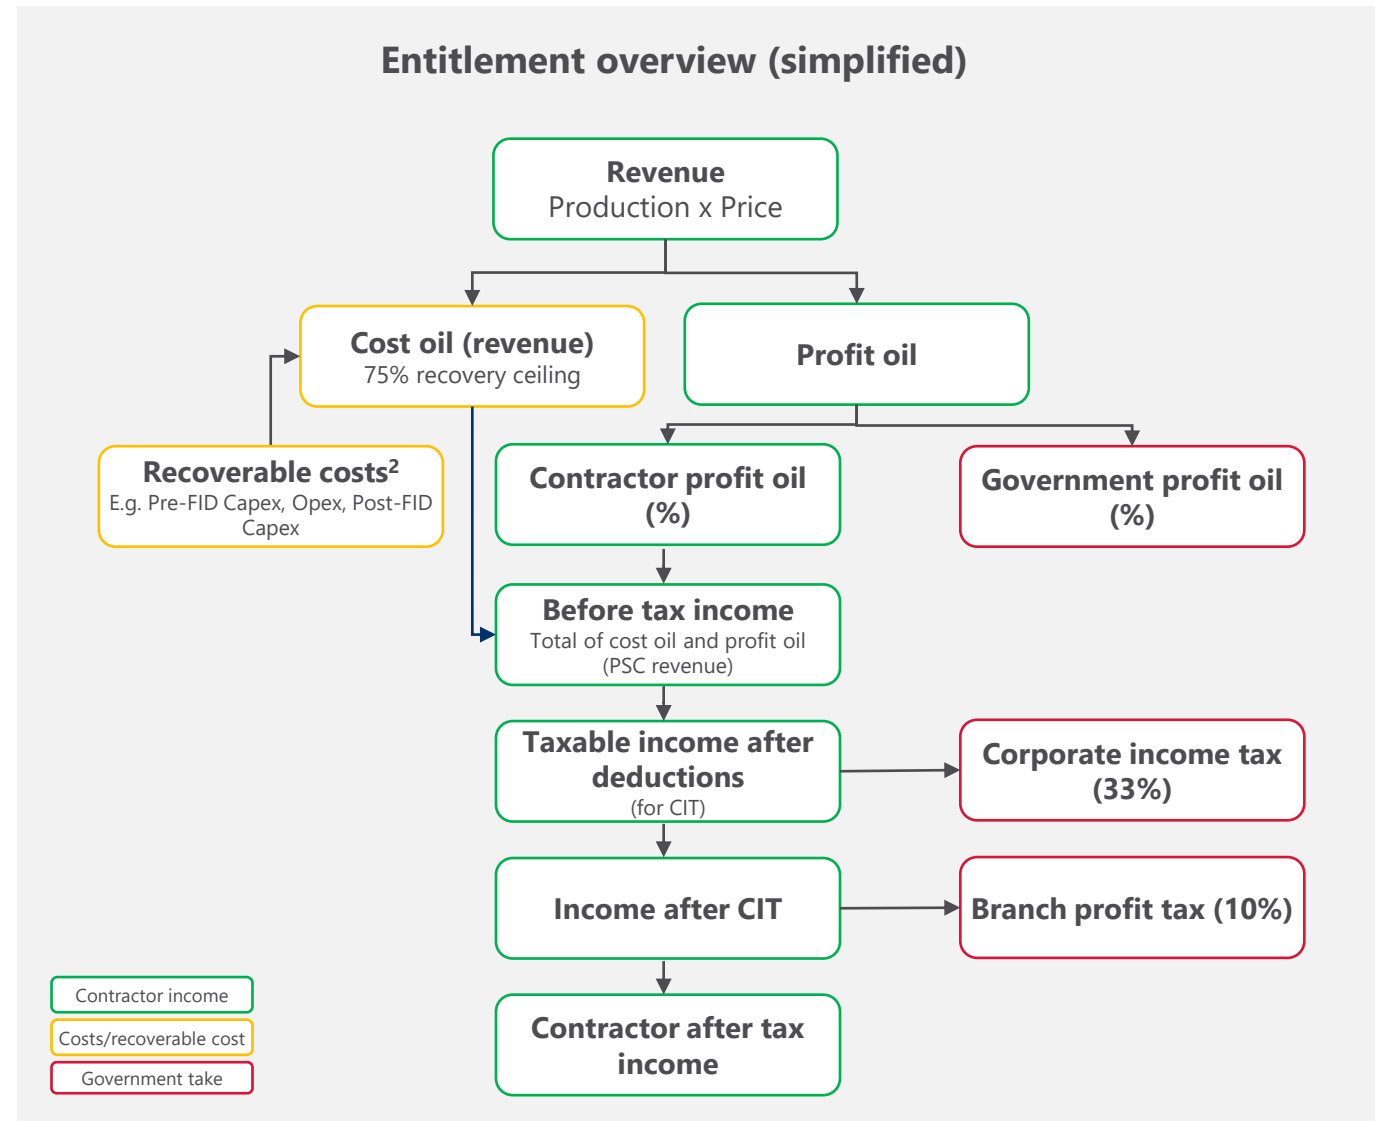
Entitlement overview (simplified)

Revenue
Production x Price

Cost oil (revenue)
75% recovery ceiling

Profit oil

Recoverable costs$^2$
E.g. Pre-FID Capex, Opex, Post-FID Capex

Contractor profit oil (%)

Government profit oil (%)

Before tax income
Total of cost oil and profit oil (PSC revenue)

Taxable income after deductions
(for CIT)

Corporate income tax (33%)

Income after CIT

Branch profit tax (10%)

Contractor after tax income

Contractor income
Costs/recoverable cost
Government take